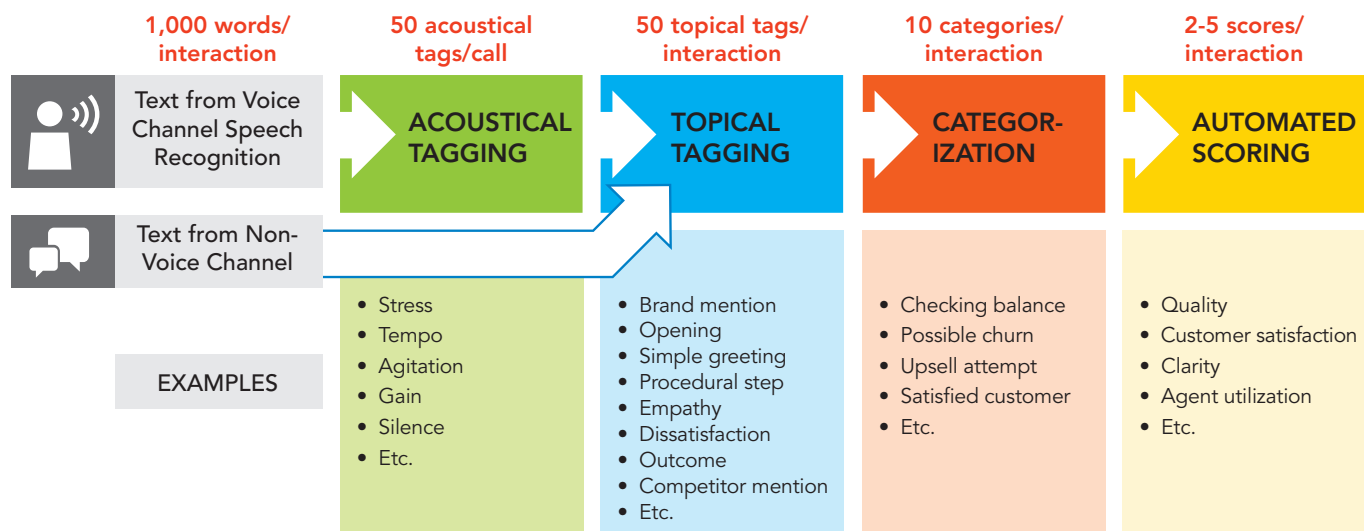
1,000 words/ interaction

50 acoustical tags/call

50 topical tags/ interaction

10 categories/ interaction

2-5 scores/ interaction

Text from Voice Channel Speech Recognition

ACOUSTICAL TAGGING

TOPICAL TAGGING

CATEGOR-IZATION

AUTOMATED SCORING

Text from Non-Voice Channel

EXAMPLES

- Stress
- Tempo
- Agitation
- Gain
- Silence
- Etc.

- Brand mention
- Opening
- Simple greeting
- Procedural step
- Empathy
- Dissatisfaction
- Outcome
- Competitor mention
- Etc.

- Checking balance
- Possible churn
- Upsell attempt
- Satisfied customer
- Etc.

- Quality
- Customer satisfaction
- Clarity
- Agent utilization
- Etc.